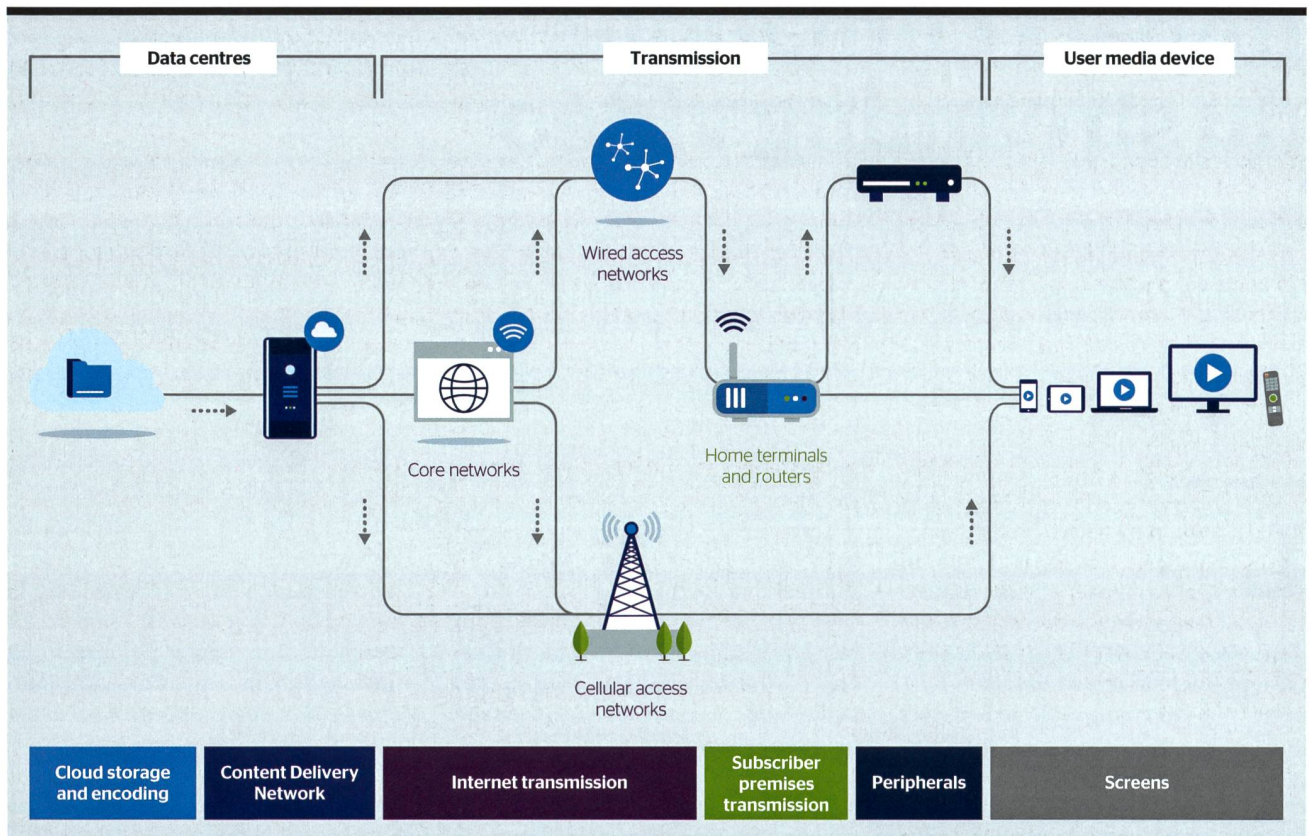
Data centres

Transmission

User media device

Wired access networks

Core networks

Home terminals and routers

Cellular access networks

Cloud storage and encoding

Content Delivery Network

Internet transmission

Subscriber premises transmission

Peripherals

Screens